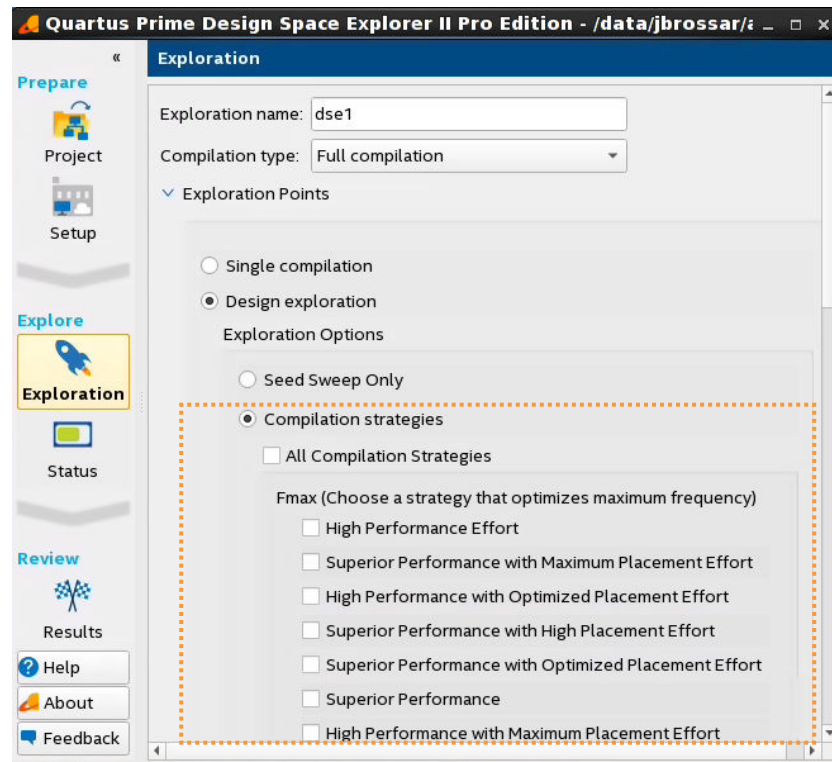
Quartus Prime Design Space Explorer II Pro Edition - /data/jbrossar/a

«

Prepare

Project

Setup

Explore

Exploration

Status

Review

Results

Help

About

Feedback

Exploration

Exploration name: dse1

Compilation type: Full compilation

Exploration Points

Single compilation

Design exploration

Exploration Options

Seed Sweep Only

Compilation strategies

All Compilation Strategies

Fmax (Choose a strategy that optimizes maximum frequency)

High Performance Effort

Superior Performance with Maximum Placement Effort

High Performance with Optimized Placement Effort

Superior Performance with High Placement Effort

Superior Performance with Optimized Placement Effort

Superior Performance

High Performance with Maximum Placement Effort